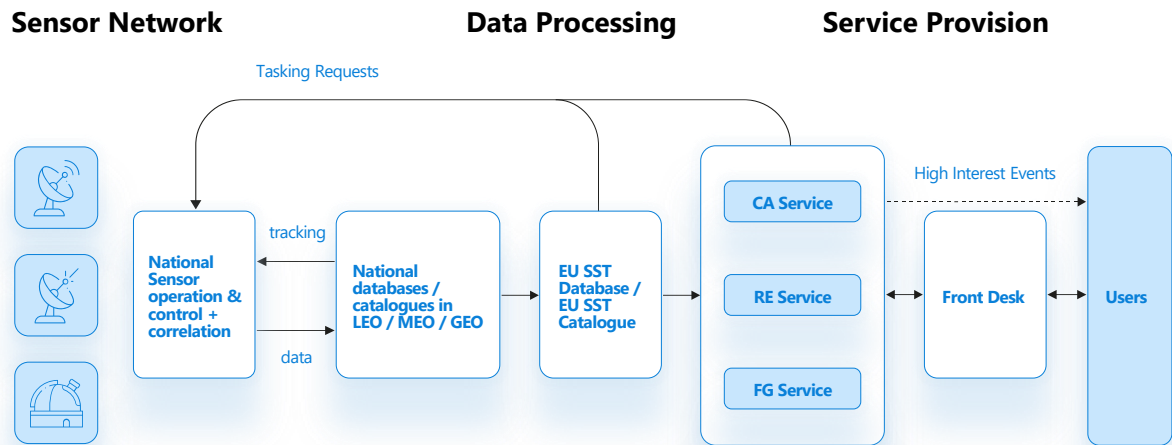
Sensor Network

Data Processing

Service Provision

Tasking Requests

National Sensor operation & control + correlation

tracking

data

National databases / catalogues in LEO / MEO / GEO

EU SST Database / EU SST Catalogue

CA Service

RE Service

FG Service

High Interest Events

Front Desk

Users